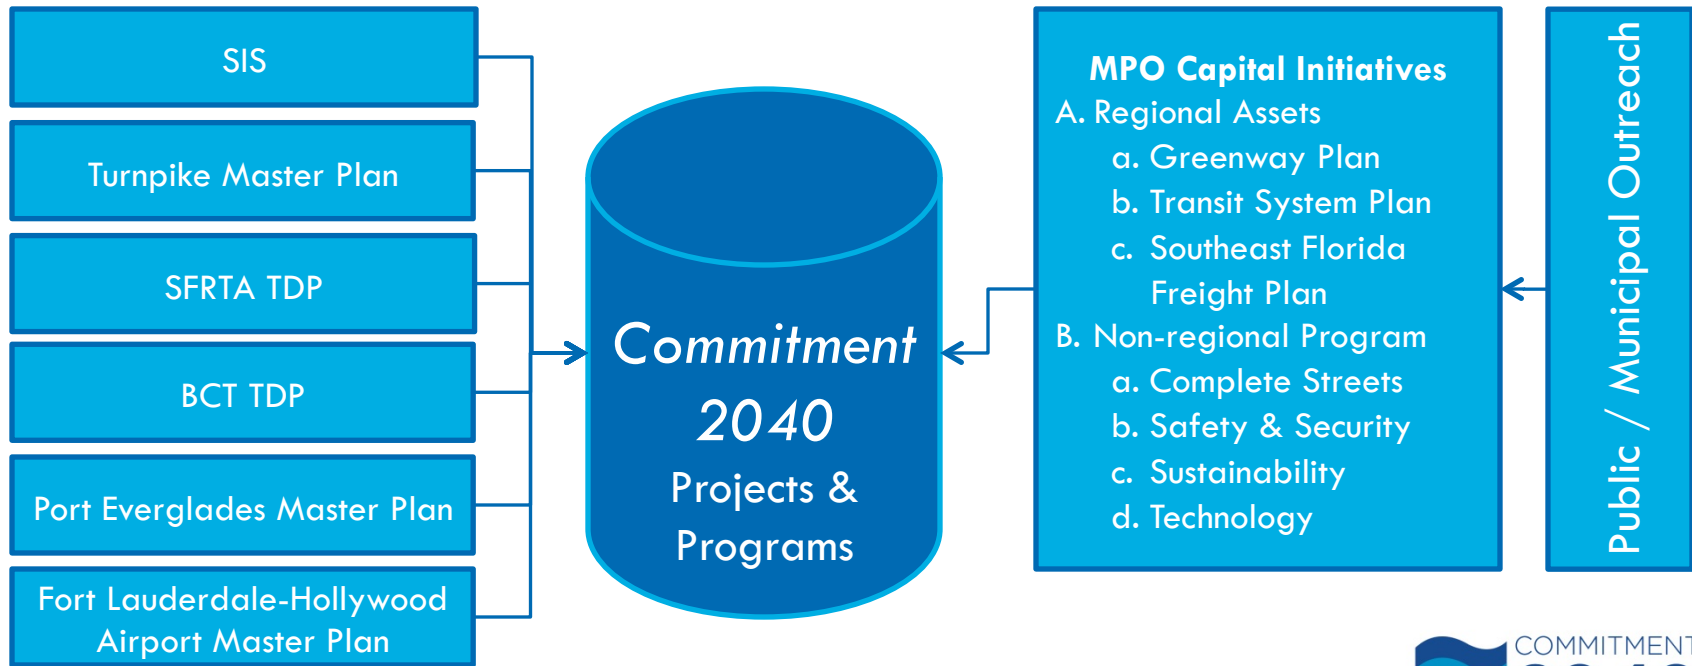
SIS

Turnpike Master Plan

SFRTA TDP

BCT TDP

Port Everglades Master Plan

Fort Lauderdale-Hollywood Airport Master Plan

Commitment 2040 Projects & Programs

MPO Capital Initiatives

A. Regional Assets

a. Greenway Plan

b. Transit System Plan

c. Southeast Florida Freight Plan

B. Non-regional Program

a. Complete Streets

b. Safety & Security

c. Sustainability

d. Technology

Public / Municipal Outreach

COMMITMENT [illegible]